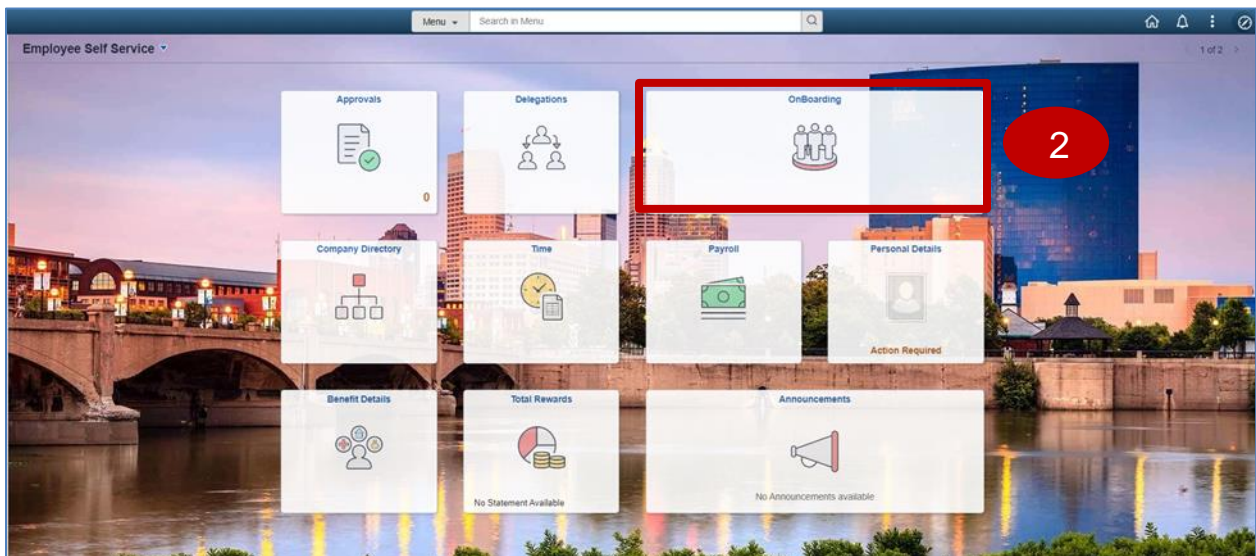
Menu
Search in Menu

Employee Self Service

1 of 2

Approvals
0

Delegations

OnBoarding

2

Company Directory

Time

Payroll

Personal Details
Action Required

Benefit Details

Total Rewards
No Statement Available

Announcements
No Announcements available